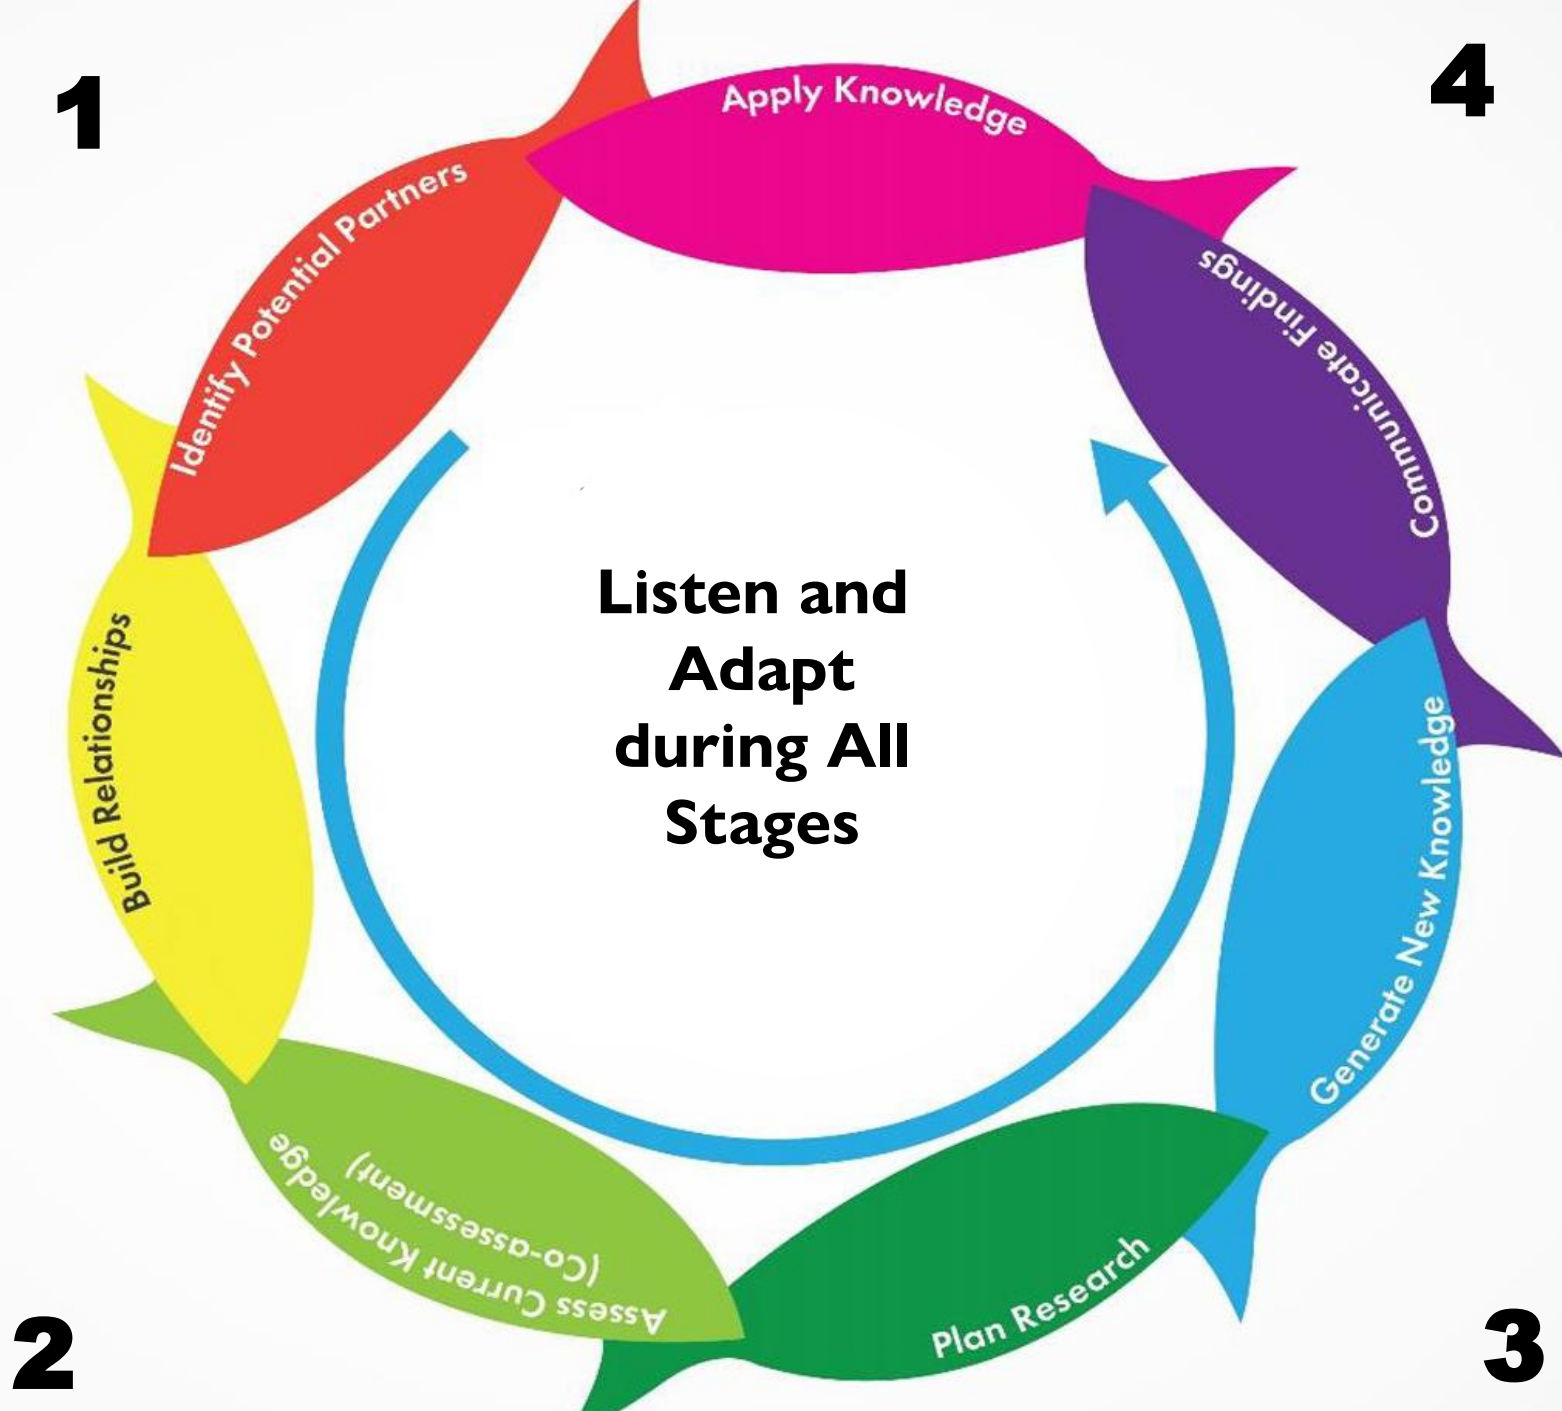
1

4

Apply Knowledge

Identify Potential Partners

Communicate Findings

Listen and Adapt during All Stages

Build Relationships

Generate New Knowledge

Assess Current Knowledge (Co-assessment)

Plan Research

2

3